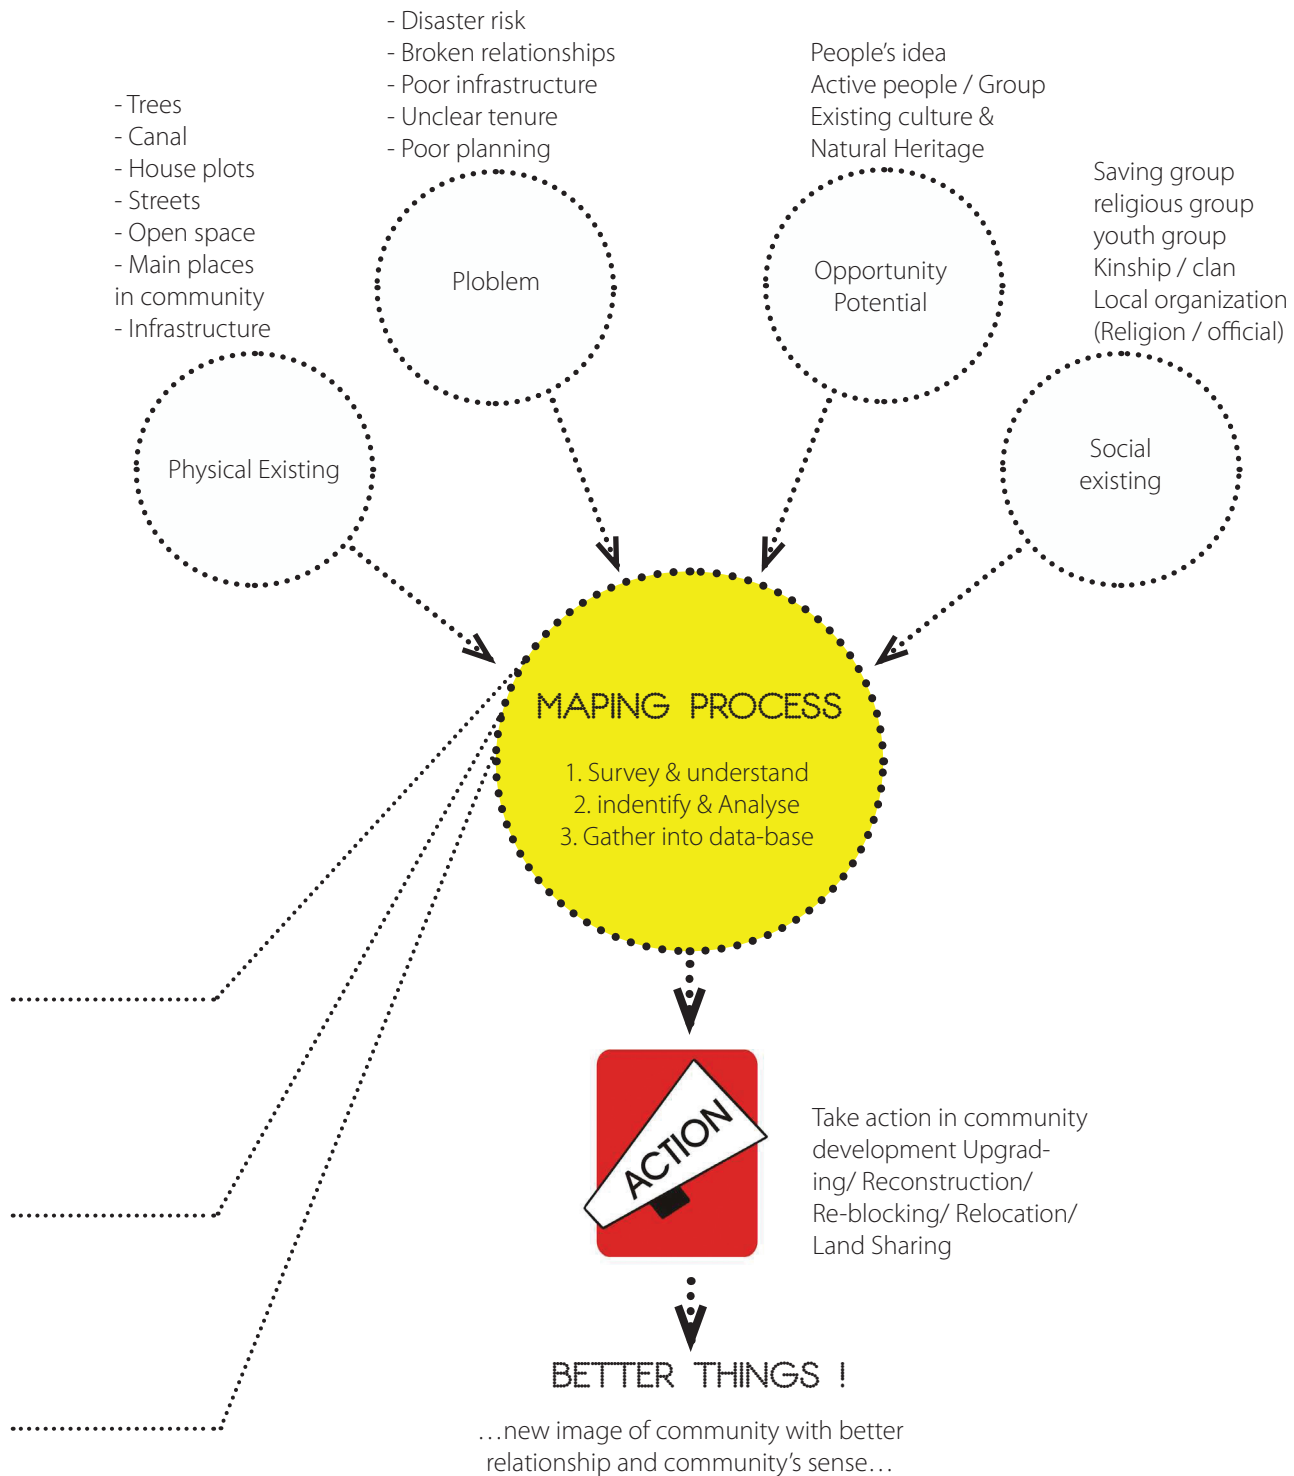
- Disaster risk
- Broken relationships
- Poor infrastructure
- Unclear tenure
- Poor planning

People's idea
Active people / Group
Existing culture &
Natural Heritage

- Trees
- Canal
- House plots
- Streets
- Open space
- Main places in community
- Infrastructure

Ploblem

Opportunity
Potential

Saving group
religious group
youth group
Kinship / clan
Local organization
(Religion / official)

Physical Existing

Social
existing

MAPING PROCESS

1. Survey & understand
2. indentify & Analyse
3. Gather into data-base

ACTION

Take action in community development Upgrading/ Reconstruction/ Re-blocking/ Relocation/ Land Sharing

BETTER THINGS !

...new image of community with better relationship and community's sense...